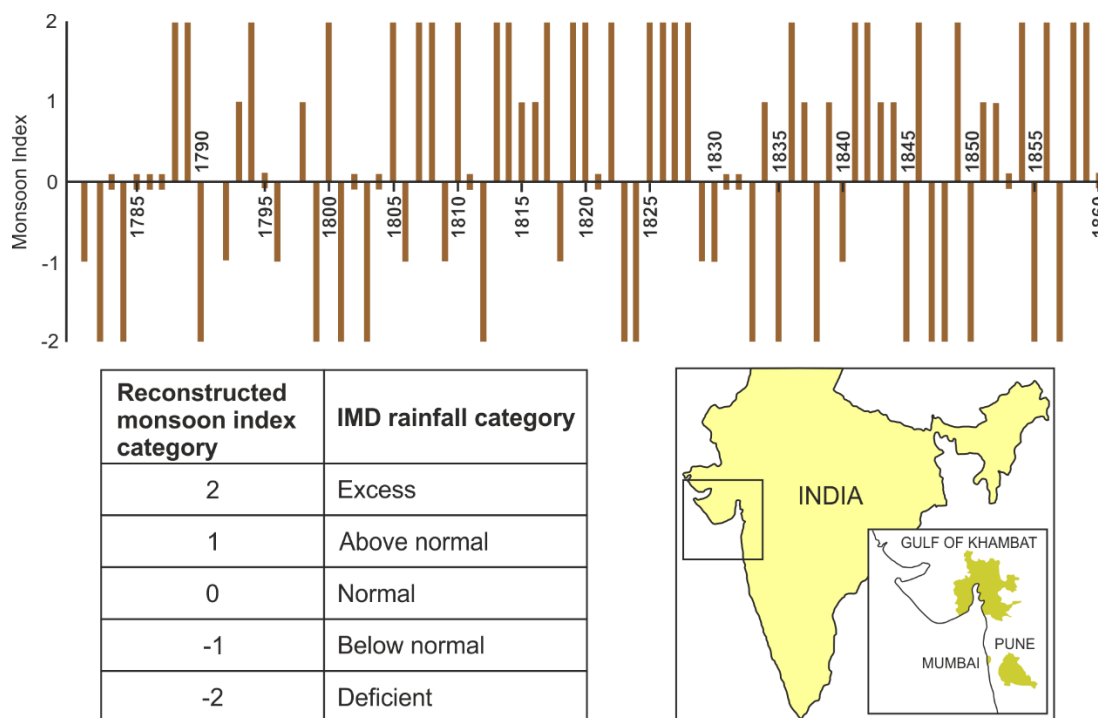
Monsoon Index

2
1
0
-1
-2

1785
1790
1795
1800
1805
1810
1815
1820
1825
1830
1835
1840
1845
1850
1855
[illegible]

| Reconstructed monsoon index category | IMD rainfall category |
|---|---|
| 2 | Excess |
| 1 | Above normal |
| 0 | Normal |
| -1 | Below normal |
| -2 | Deficient |

INDIA
GULF OF KHAMBAT
PUNE
MUMBAI